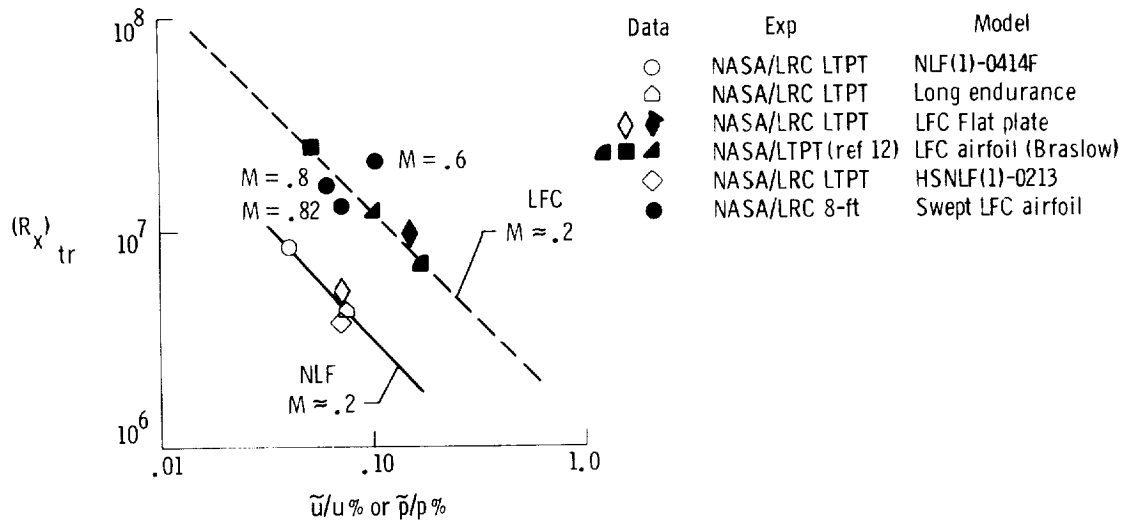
$10^8$

$10^7$

$10^6$

$(R_x)_{tr}$

M = .8

M = .82

M = .6

LFC
M ≈ .2

NLF
M ≈ .2

.01

.10

1.0

$\widetilde{u}/u$ % or $\widetilde{p}/p$ %

| Data | Exp | Model |
|---|---|---|
| ○ | NASA/LRC LTPT | NLF(1)-0414F |
| ⌂ | NASA/LRC LTPT | Long endurance |
| ◊ ◆ | NASA/LRC LTPT | LFC Flat plate |
| ◢ ■ ◢ | NASA/LTPT (ref 12) | LFC airfoil (Braslow) |
| ◇ | NASA/LRC LTPT | HSNLF(1)-0213 |
| ● | NASA/LRC 8-ft | Swept LFC airfoil |